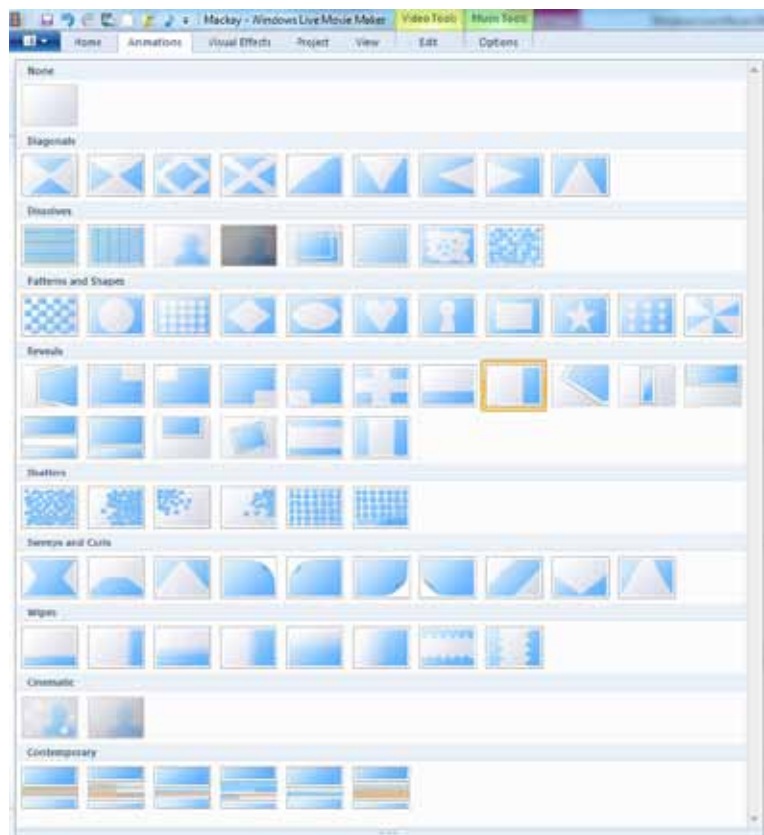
Mackay - Windows Live Movie Maker
Video Tools
Music Tools
Home
Animations
Visual Effects
Project
View
Edit
Options

None

Diagonals

Dissolves

Patterns and Shapes

Reveals

Shatters

Sweeps and Curls

Wipes

Cinematic

Contemporary